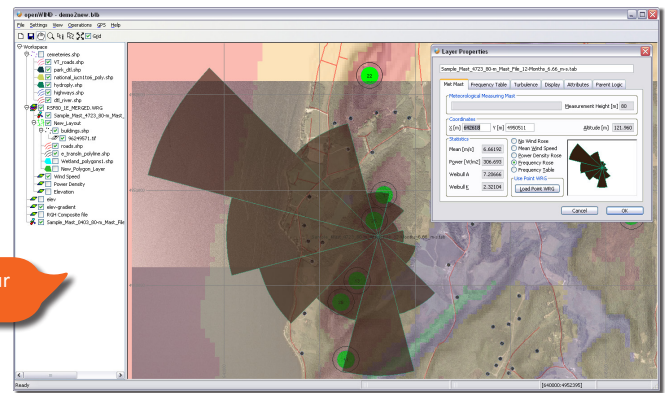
openWIND - demo2new.5rb
File Settings View Operations GPS Help
Grid
Workspace
cemeteries.shp
VT_roads.shp
park_dh.shp
national_ucts1166_poly.shp
hydrolys.shp
highways.shp
dlt_river.shp
RSPRD_1E_MERGED.WRG
Sample_Mast_4723_80-m_Mast_
New_Layout
buildings.shp
96249571.tif
roads.shp
e_transk_polyline.shp
Wetland_polygons1.shp
New_Polygon_Layer
Wind Speed
Power Density
Elevation
elev
elev-gradient
RGH Composite file
Sample_Mast_0403_80-m_Mast_File
ur
Layer Properties
Sample_Mast_4723_80-m_Mast_File_12-Months_6.66_m-s.tab
Met Mast Frequency Table Turbulence Display Attributes Parent Logic
Meteorological Measuring Mast
Measurement Height [m] 80
Coordinates
X [m] 692838 Y [m] 4990511 Altitude [m] 121.960
Statistics
Mean [m/s] 6.66192
Power [W/m2] 306.693
Weibull A 7.28666
Weibull k 2.32104
No Wind Rose
Mean Wind Speed
Power Density Rose
Frequency Rose
Frequency Table
Use Point WRG
Load from WRG...
Cancel OK
Ready
[648000:4952395]